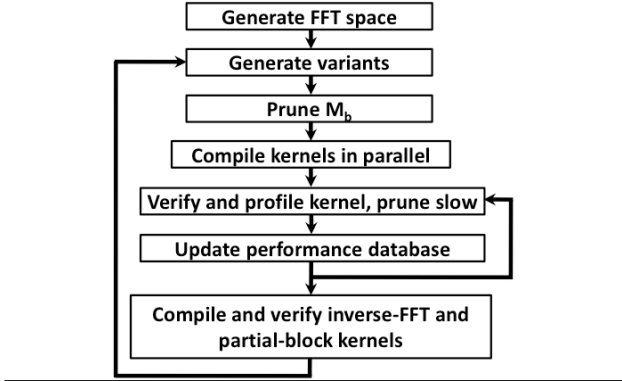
Generate FFT space

Generate variants

Prune $M_b$

Compile kernels in parallel

Verify and profile kernel, prune slow

Update performance database

Compile and verify inverse-FFT and partial-block kernels